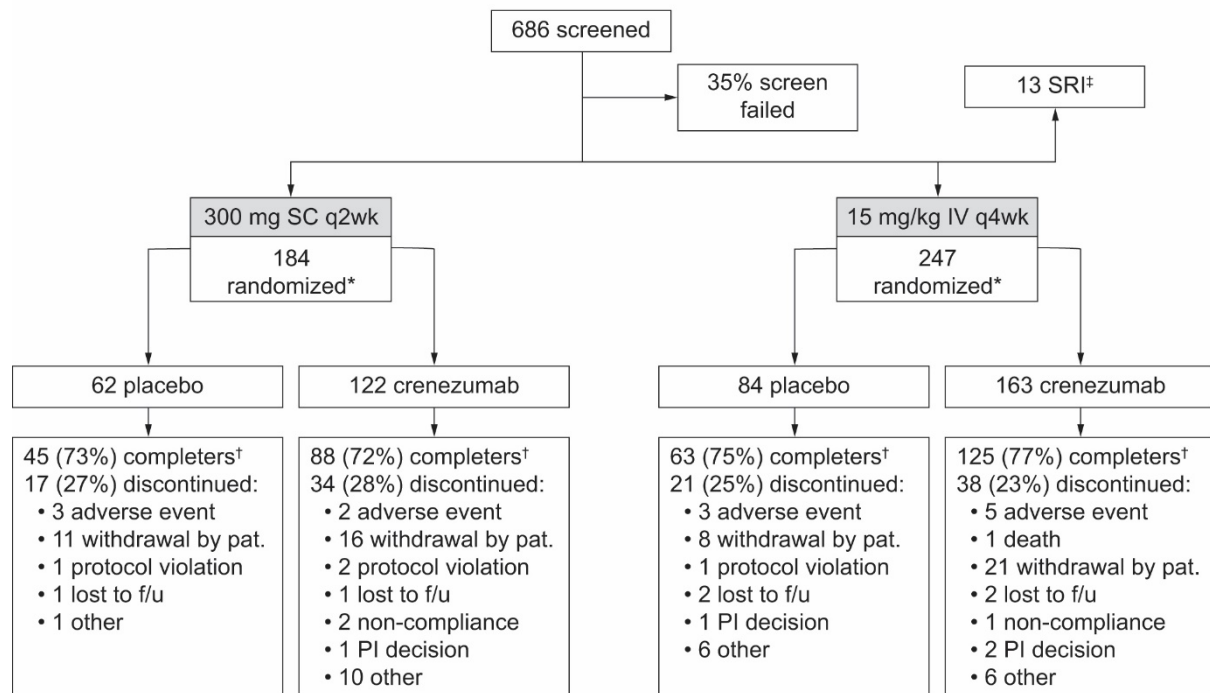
686 screened

35% screen failed

13 SRI‡

300 mg SC q2wk

184 randomized*

15 mg/kg IV q4wk

247 randomized*

62 placebo

122 crenezumab

84 placebo

163 crenezumab

45 (73%) completers†
17 (27%) discontinued:
• 3 adverse event
• 11 withdrawal by pat.
• 1 protocol violation
• 1 lost to f/u
• 1 other

88 (72%) completers†
34 (28%) discontinued:
• 2 adverse event
• 16 withdrawal by pat.
• 2 protocol violation
• 1 lost to f/u
• 2 non-compliance
• 1 PI decision
• 10 other

63 (75%) completers†
21 (25%) discontinued:
• 3 adverse event
• 8 withdrawal by pat.
• 1 protocol violation
• 2 lost to f/u
• 1 PI decision
• 6 other

125 (77%) completers†
38 (23%) discontinued:
• 5 adverse event
• 1 death
• 21 withdrawal by pat.
• 2 lost to f/u
• 1 non-compliance
• 2 PI decision
• 6 other